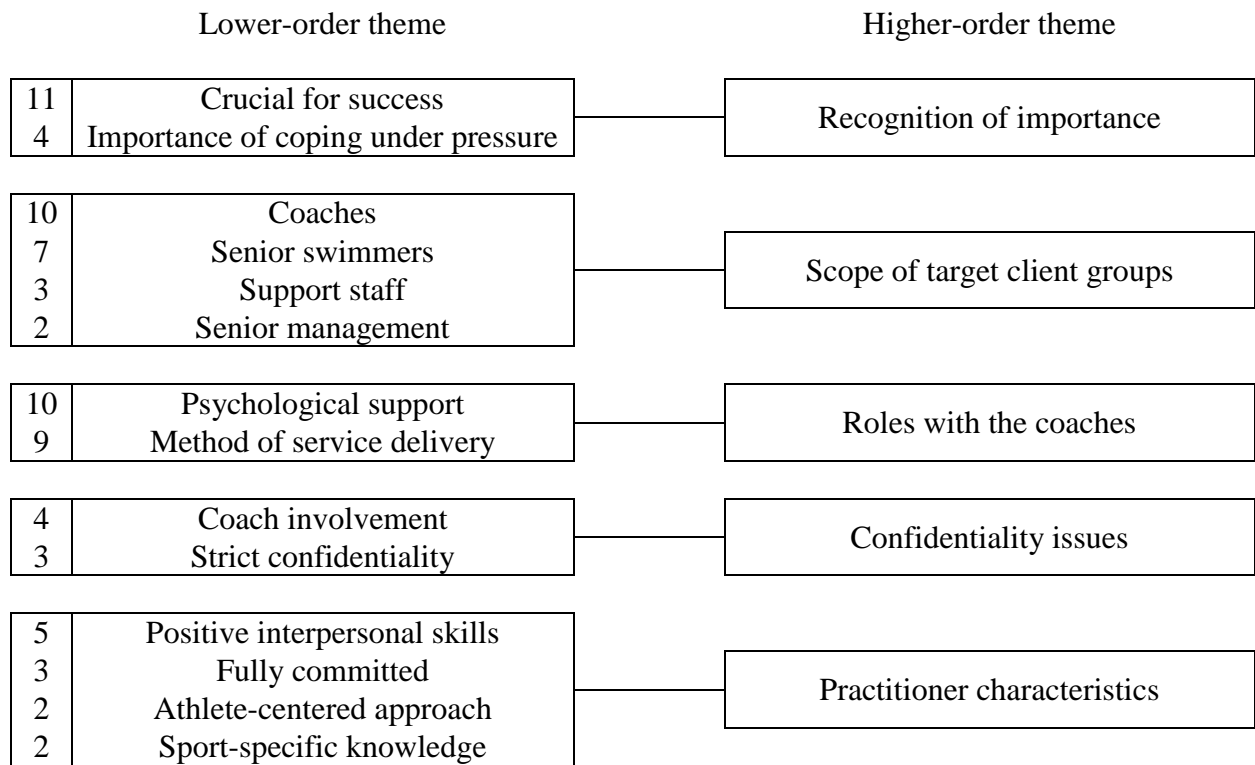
Lower-order theme

Higher-order theme

| | |
|---|---|
| 11 | Crucial for success |
| 4 | Importance of coping under pressure |

Recognition of importance

| | |
|---|---|
| 10 | Coaches |
| 7 | Senior swimmers |
| 3 | Support staff |
| 2 | Senior management |

Scope of target client groups

| | |
|---|---|
| 10 | Psychological support |
| 9 | Method of service delivery |

Roles with the coaches

| | |
|---|---|
| 4 | Coach involvement |
| 3 | Strict confidentiality |

Confidentiality issues

| | |
|---|---|
| 5 | Positive interpersonal skills |
| 3 | Fully committed |
| 2 | Athlete-centered approach |
| 2 | Sport-specific knowledge |

Practitioner characteristics